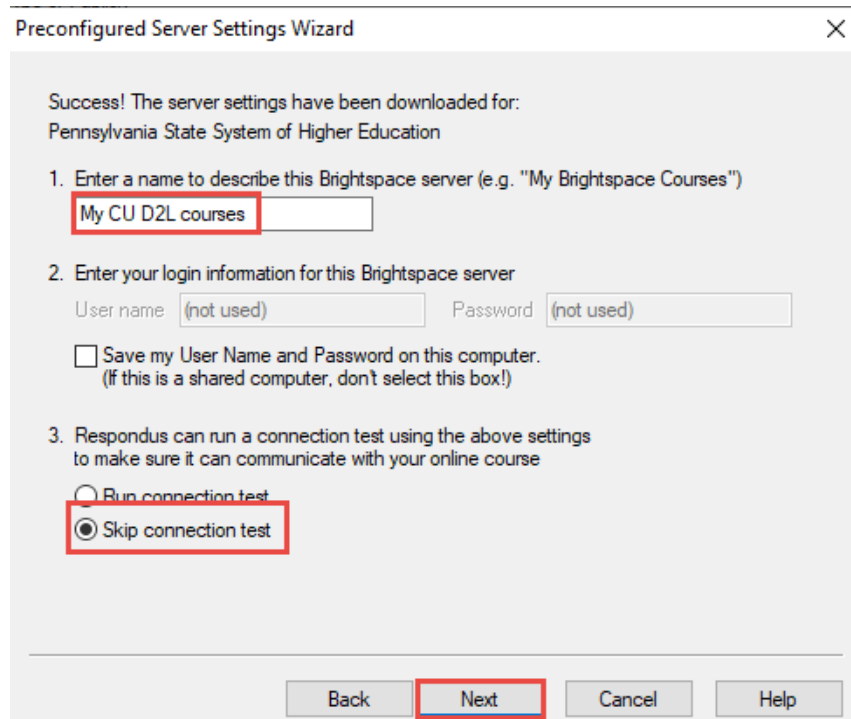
Preconfigured Server Settings Wizard

Success! The server settings have been downloaded for:
Pennsylvania State System of Higher Education

1. Enter a name to describe this Brightspace server (e.g. "My Brightspace Courses")

My CU D2L courses

2. Enter your login information for this Brightspace server

User name (not used) Password (not used)

Save my User Name and Password on this computer.
(If this is a shared computer, don't select this box!)

3. Respondus can run a connection test using the above settings to make sure it can communicate with your online course

Run connection test

Skip connection test

Back Next Cancel Help